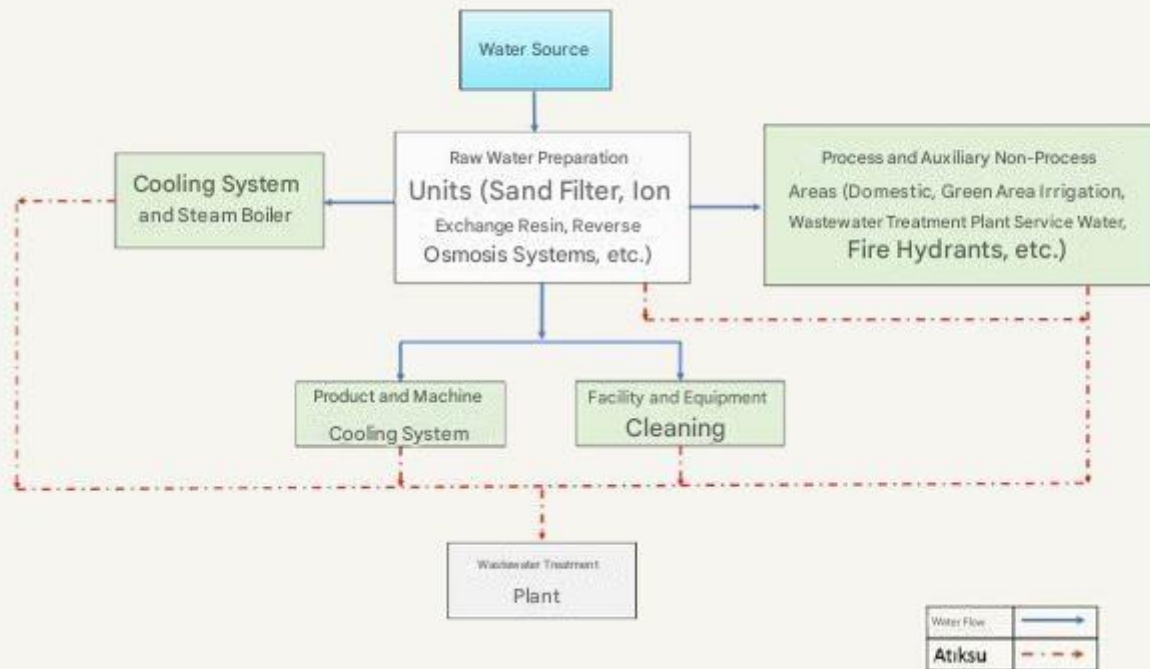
Water Source

Cooling System and Steam Boiler

Raw Water Preparation Units (Sand Filter, Ion Exchange Resin, Reverse Osmosis Systems, etc.)

Process and Auxiliary Non-Process Areas (Domestic, Green Area Irrigation, Wastewater Treatment Plant Service Water, Fire Hydrants, etc.)

Product and Machine Cooling System

Facility and Equipment Cleaning

Wastewater Treatment Plant

| Water Flow | |
|---|---|
| Atıksu | |